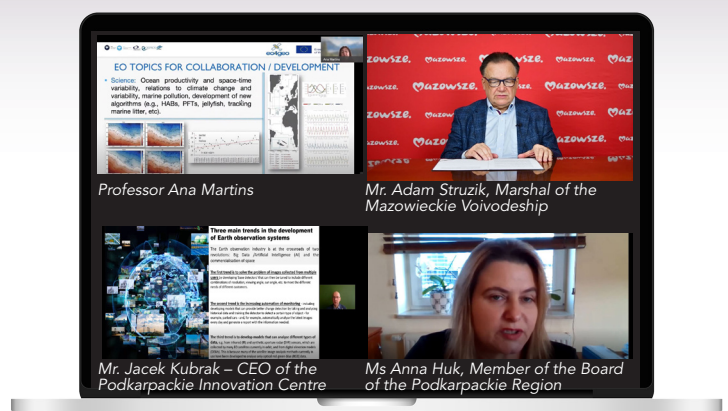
EO TOPICS FOR COLLABORATION / DEVELOPMENT

Science: Ocean productivity and space-time variability, relations to climate change and variability, marine pollution, development of new algorithms (e.g., HABs, PFTs, jellyfish, tracking marine litter, etc).

Professor Ana Martins

mazowsze.

Mr. Adam Struzik, Marshal of the Mazowieckie Voivodeship

Three main trends in the development of Earth observation systems

The Earth observation industry is at the crossroads of two revolutions: Big Data (Artificial Intelligence (AI) and the commercialization of space.

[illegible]

Mr. Jacek Kubrak – CEO of the Podkarpackie Innovation Centre

Ms Anna Huk, Member of the Board of the Podkarpackie Region